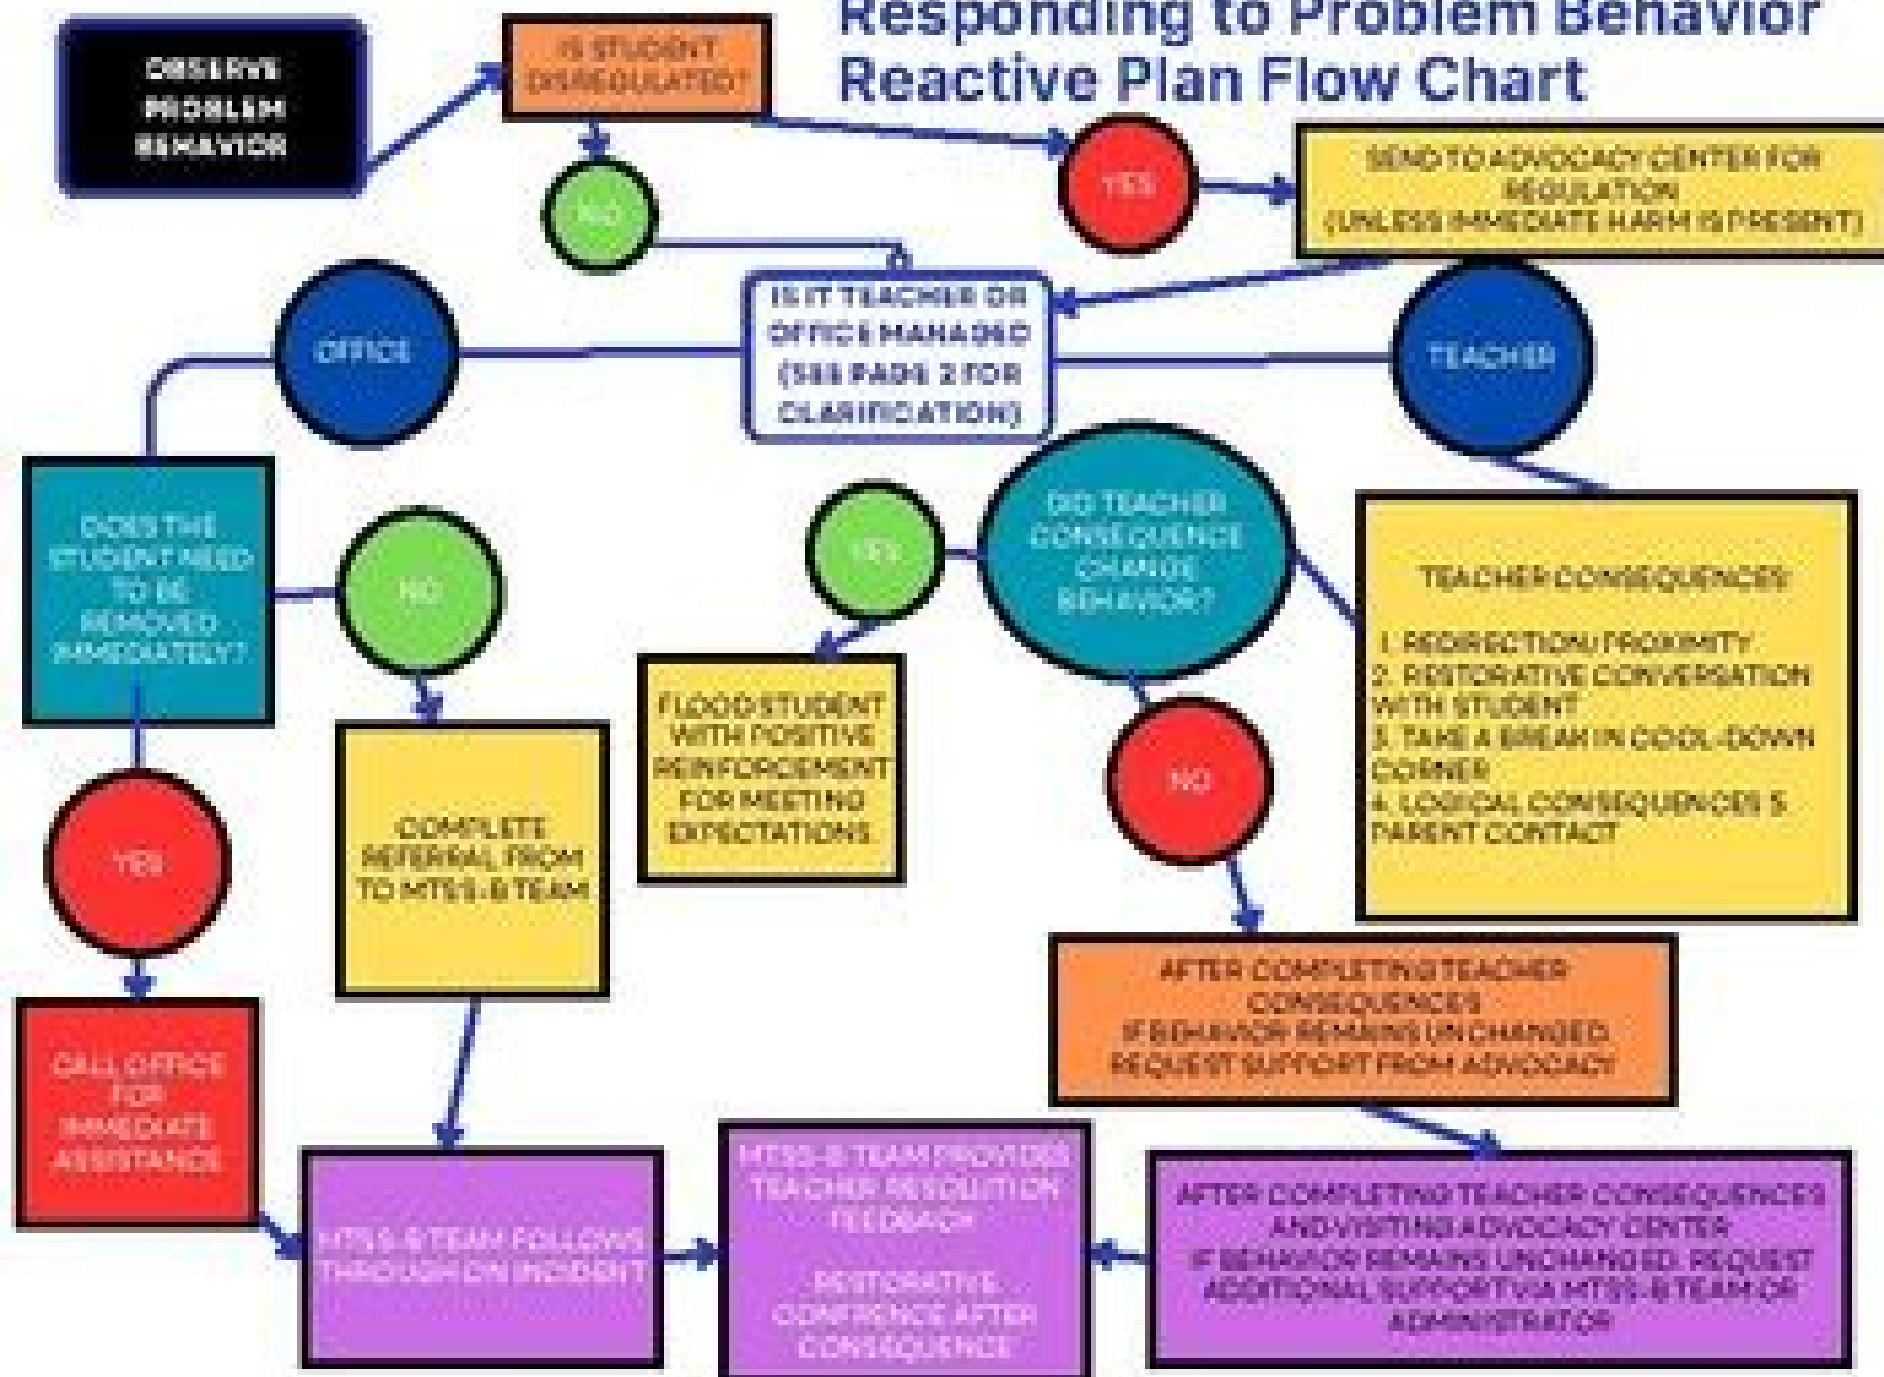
Responding to Problem Behavior
Reactive Plan Flow Chart

OBSERVE PROBLEM BEHAVIOR

IS STUDENT DISREGULATED?

NO

YES

SEND TO ADVOCACY CENTER FOR REGULATION (UNLESS IMMEDIATE HARM IS PRESENT)

IS IT TEACHER OR OFFICE MANAGED (SEE PAGE 2 FOR CLARIFICATION)

OFFICE

TEACHER

DOES THE STUDENT NEED TO BE REMOVED IMMEDIATELY?

NO

YES

DID TEACHER CONSEQUENCE CHANGE BEHAVIOR?

TEACHER CONSEQUENCES:

1. REDIRECTION/ PROXIMITY
2. RESTORATIVE CONVERSATION WITH STUDENT
3. TAKE A BREAK IN COOL-DOWN CORNER
4. LOGICAL CONSEQUENCES 5. PARENT CONTACT

FLOOD STUDENT WITH POSITIVE REINFORCEMENT FOR MEETING EXPECTATIONS

NO

YES

COMPLETE REFERRAL FROM TO MTSS-B TEAM

AFTER COMPLETING TEACHER CONSEQUENCES IF BEHAVIOR REMAINS UNCHANGED REQUEST SUPPORT FROM ADVOCACY

CALL OFFICE FOR IMMEDIATE ASSISTANCE

MTSS-B TEAM FOLLOWS THROUGH ON INCIDENT

MTSS-B TEAM PROVIDES TEACHER RESOLUTION FEEDBACK

RESTORATIVE CONFRENCE AFTER CONSEQUENCE

AFTER COMPLETING TEACHER CONSEQUENCES AND VISITING ADVOCACY CENTER IF BEHAVIOR REMAINS UNCHANGED, REQUEST ADDITIONAL SUPPORT VIA MTSS-B TEAM OR ADMINISTRATOR